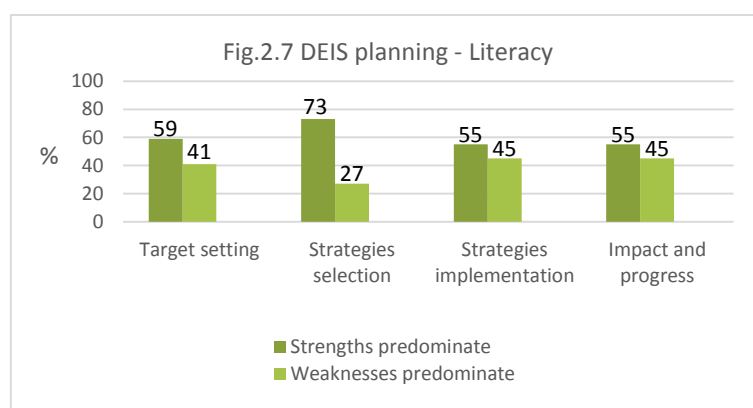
Fig.2.7 DEIS planning - Literacy

100
80
60
40
20
0

%

59
41
73
27
55
45
55
45

Target setting
Strategies selection
Strategies implementation
Impact and progress

Strengths predominate
Weaknesses predominate